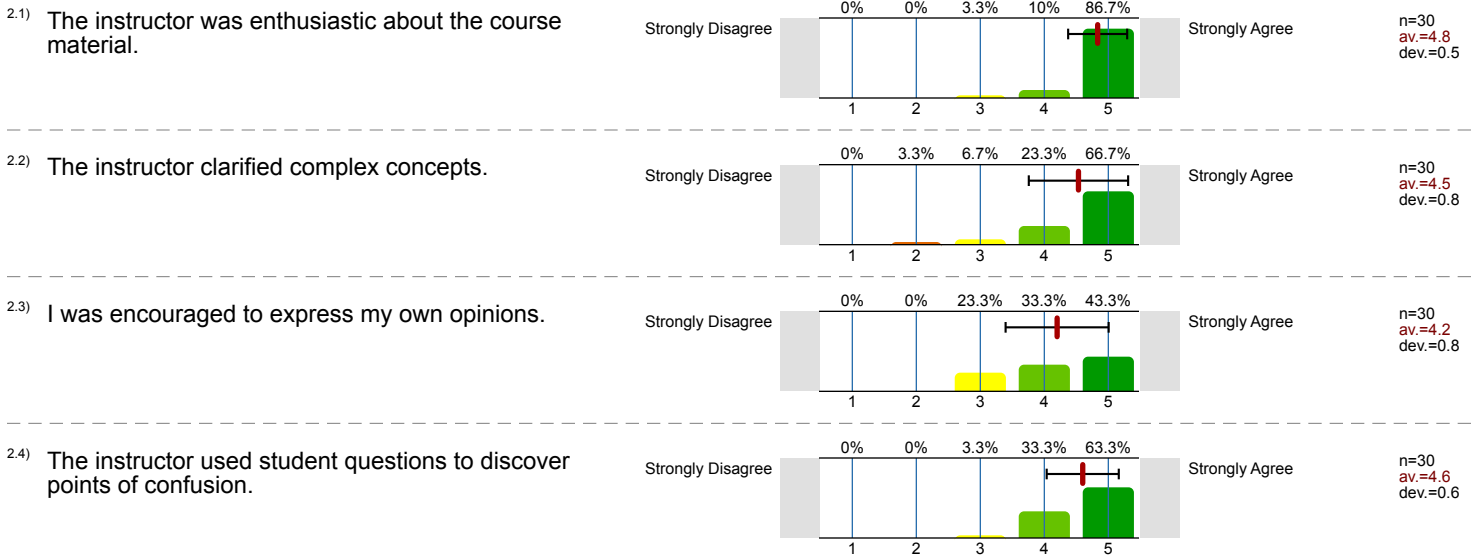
2.1) The instructor was enthusiastic about the course material.

0% 0% 3.3% 10% 86.7%

Strongly Disagree

1 2 3 4 5

Strongly Agree

n=30
av.=4.8
dev.=0.5

2.2) The instructor clarified complex concepts.

0% 3.3% 6.7% 23.3% 66.7%

Strongly Disagree

1 2 3 4 5

Strongly Agree

n=30
av.=4.5
dev.=0.8

2.3) I was encouraged to express my own opinions.

0% 0% 23.3% 33.3% 43.3%

Strongly Disagree

1 2 3 4 5

Strongly Agree

n=30
av.=4.2
dev.=0.8

2.4) The instructor used student questions to discover points of confusion.

0% 0% 3.3% 33.3% 63.3%

Strongly Disagree

1 2 3 4 5

Strongly Agree

n=30
av.=4.6
dev.=0.6